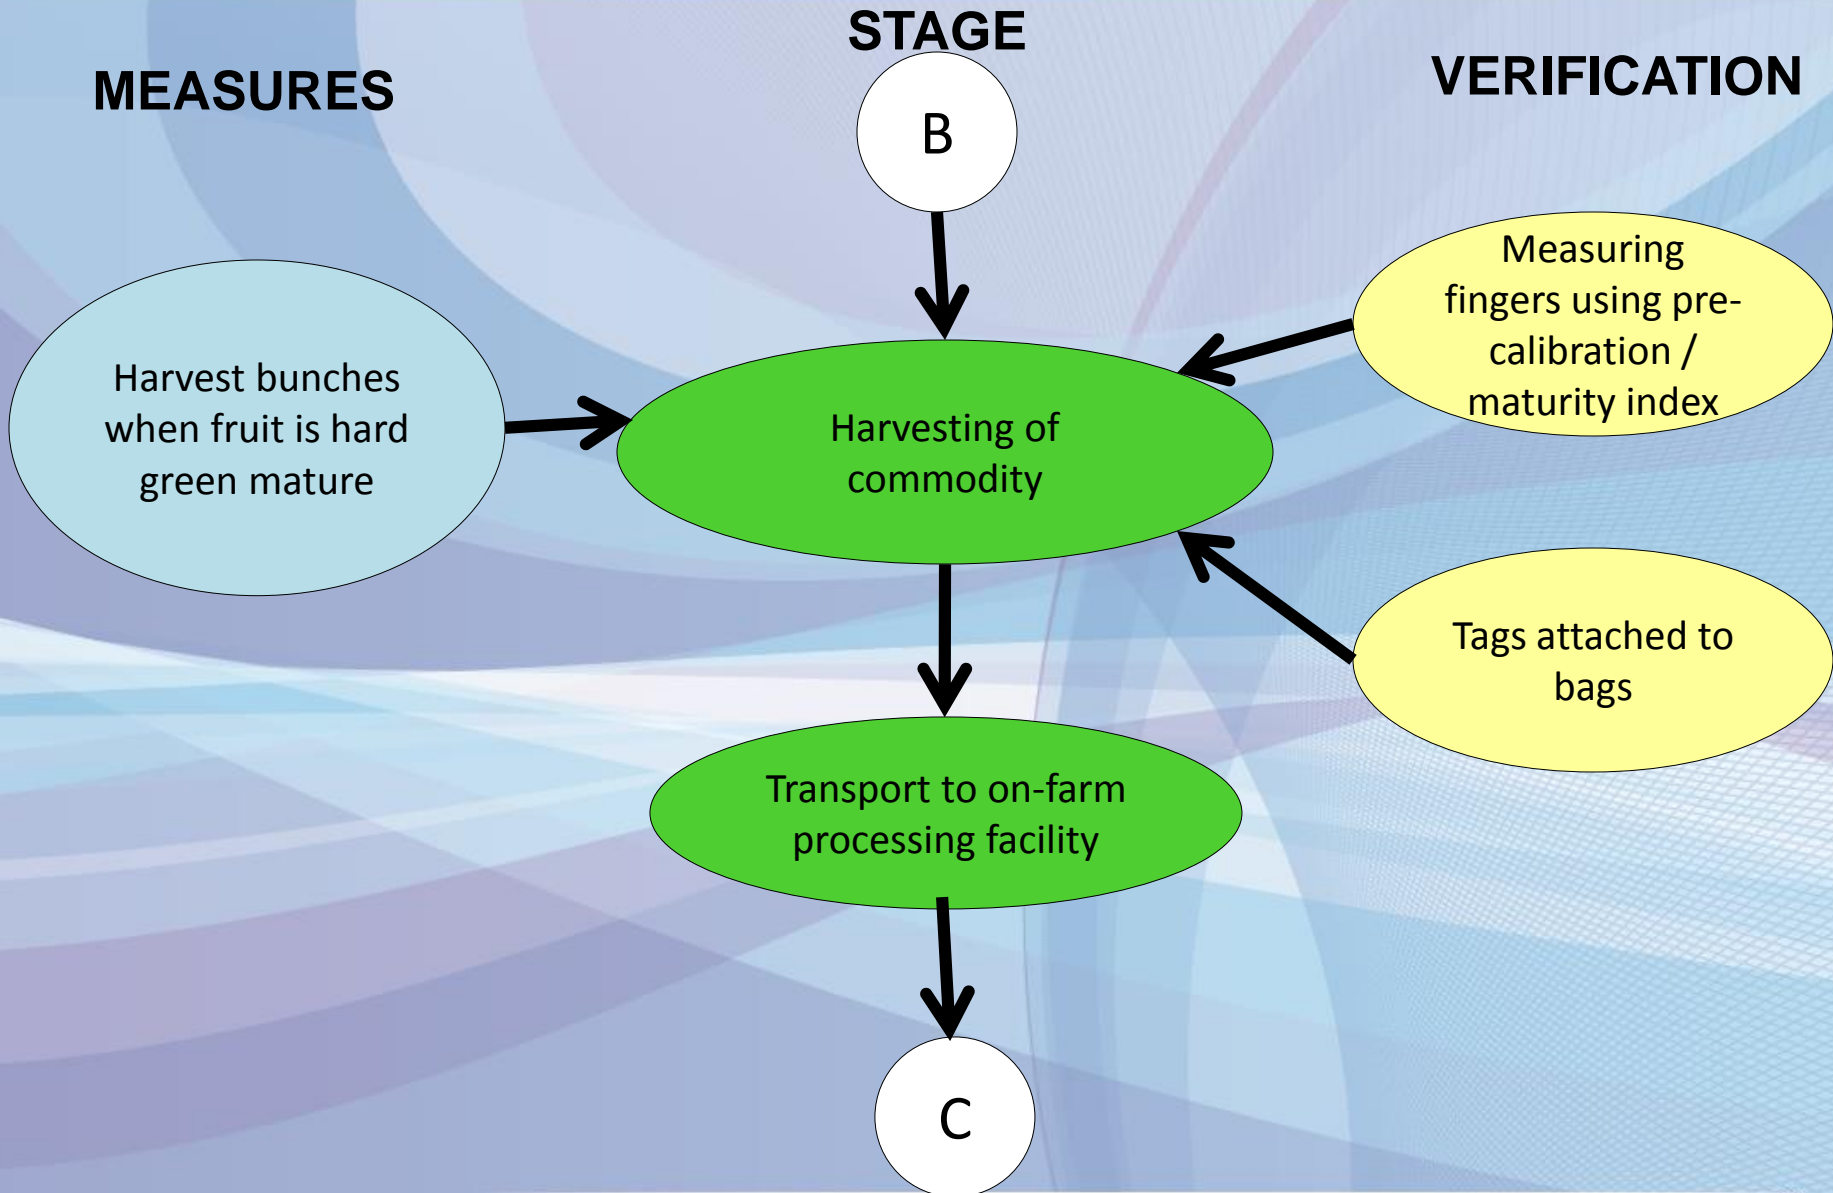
MEASURES

STAGE

VERIFICATION

B

Harvest bunches when fruit is hard green mature

Harvesting of commodity

Measuring fingers using pre-calibration / maturity index

Tags attached to bags

Transport to on-farm processing facility

C